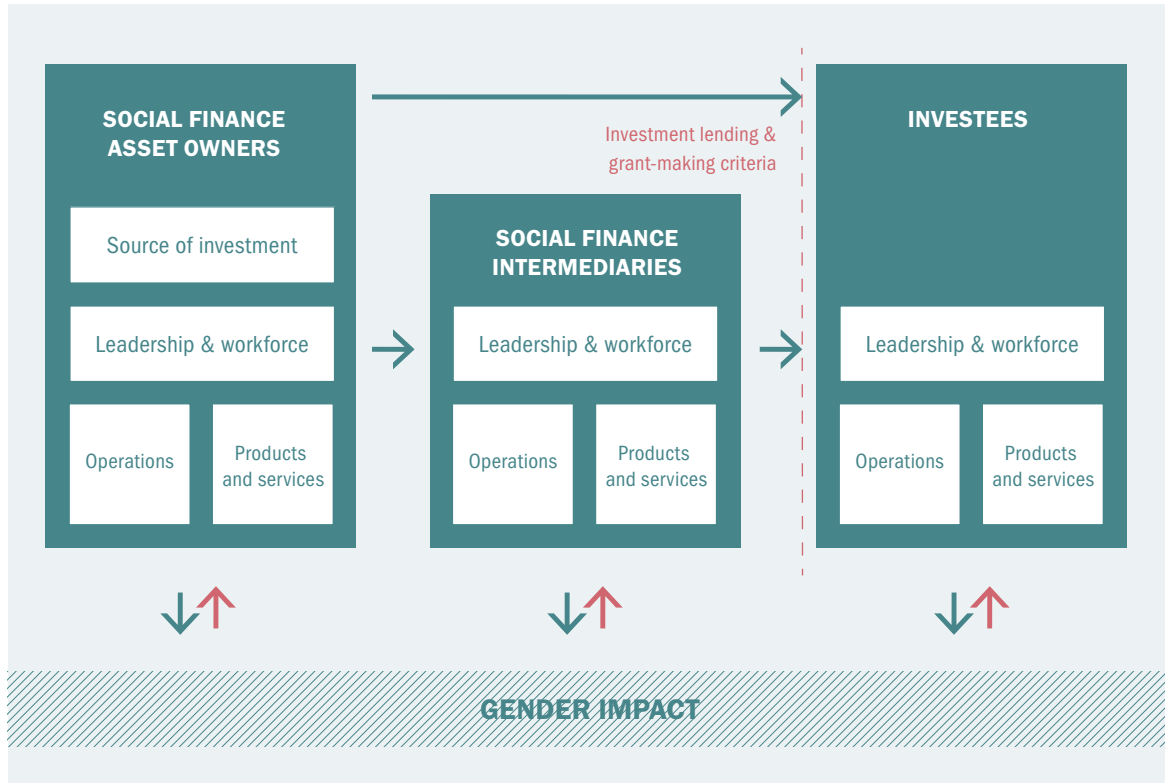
SOCIAL FINANCE ASSET OWNERS

Source of investment

Leadership & workforce

Operations

Products and services

Investment lending & grant-making criteria

SOCIAL FINANCE INTERMEDIARIES

Leadership & workforce

Operations

Products and services

INVESTEES

Leadership & workforce

Operations

Products and services

GENDER IMPACT